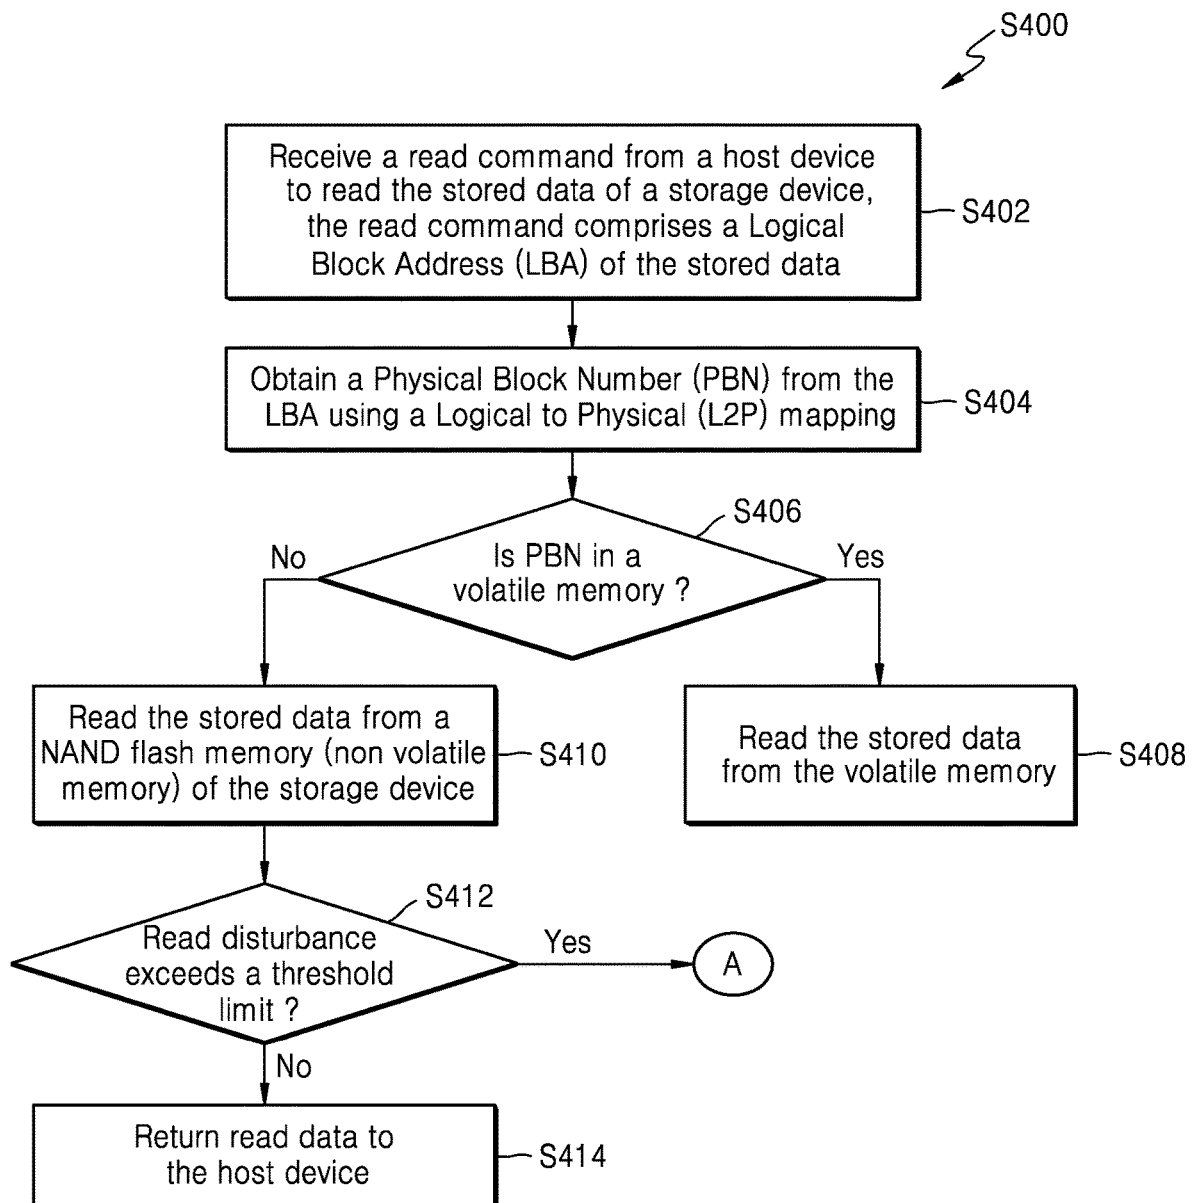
S400

Receive a read command from a host device to read the stored data of a storage device, the read command comprises a Logical Block Address (LBA) of the stored data

S402

Obtain a Physical Block Number (PBN) from the LBA using a Logical to Physical (L2P) mapping

S404

S406

Is PBN in a volatile memory ?

No

Yes

Read the stored data from a NAND flash memory (non volatile memory) of the storage device

S410

Read the stored data from the volatile memory

S408

S412

Read disturbance exceeds a threshold limit ?

Yes

A

No

Return read data to the host device

S414